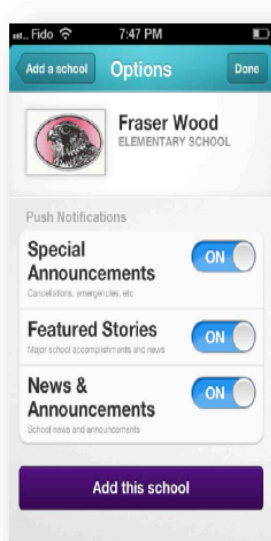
Fido 7:47 PM

Add a school Options Done

Fraser Wood
ELEMENTARY SCHOOL

Push Notifications

Special Announcements
Cancellations, emergencies, etc
ON

Featured Stories
Major school accomplishments and news
ON

News & Announcements
School news and announcements
ON

Add this school